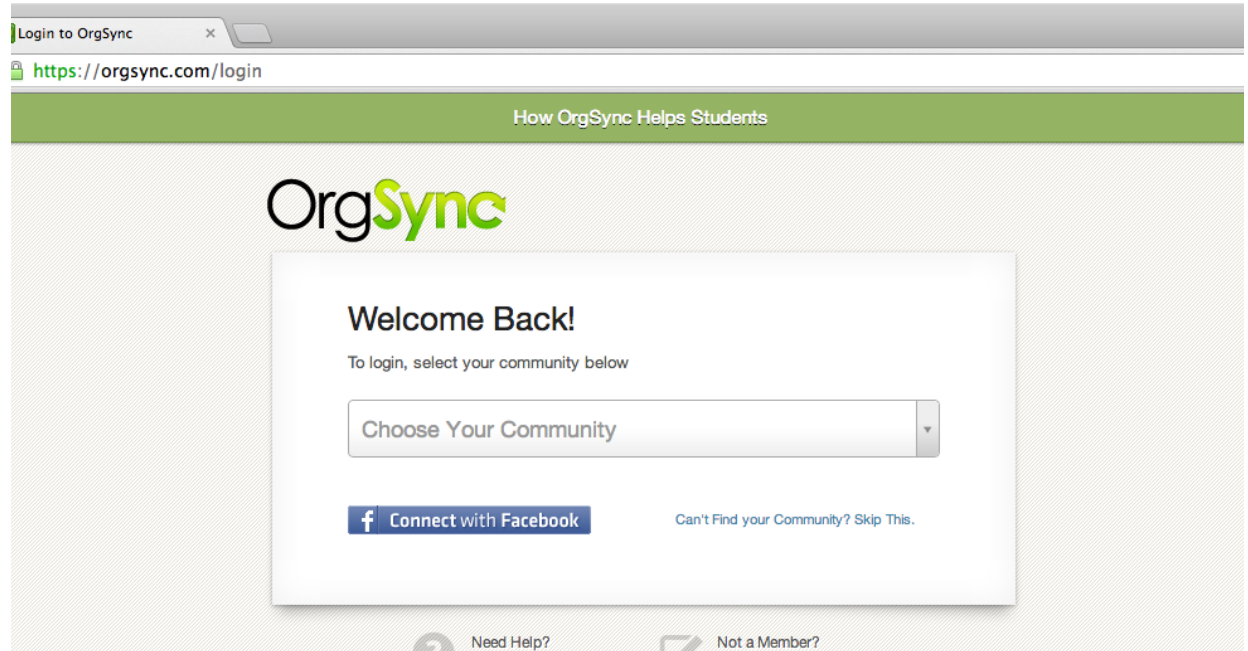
Login to OrgSync ×

https://orgsync.com/login

How OrgSync Helps Students

OrgSync

Welcome Back!

To login, select your community below

Choose Your Community

Connect with Facebook

Can't Find your Community? Skip This.

Need Help?

Not a Member?